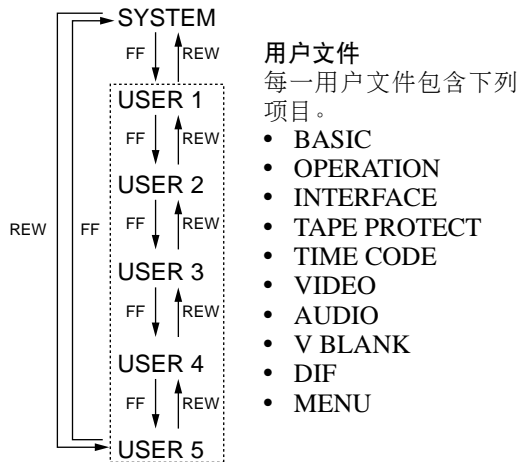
SYSTEM
FF REW
USER 1
FF REW
USER 2
FF REW
USER 3
FF REW
USER 4
FF REW
USER 5
REW FF

用户文件
每一用户文件包含下列项目。
• BASIC
• OPERATION
• INTERFACE
• TAPE PROTECT
• TIME CODE
• VIDEO
• AUDIO
• V BLANK
• DIF
• MENU